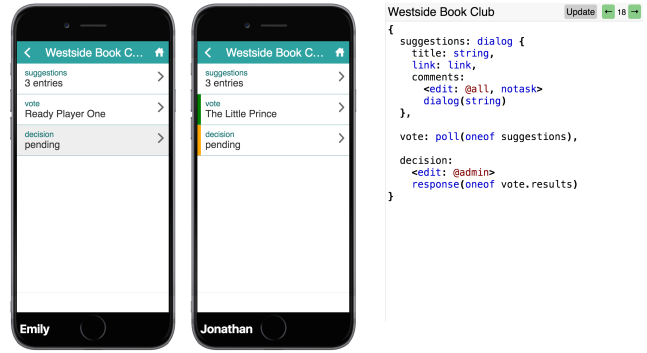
Westside Book C...

suggestions
3 entries

vote
Ready Player One

decision
pending

Emily

Westside Book C...

suggestions
3 entries

vote
The Little Prince

decision
pending

Jonathan

Westside Book Club Update ← 18 →

```
{
  suggestions: dialog {
    title: string,
    link: link,
    comments:
      <edit: @all, notask>
      dialog(string)
  },

  vote: poll(oneof suggestions),

  decision:
    <edit: @admin>
    response(oneof vote.results)
}
```